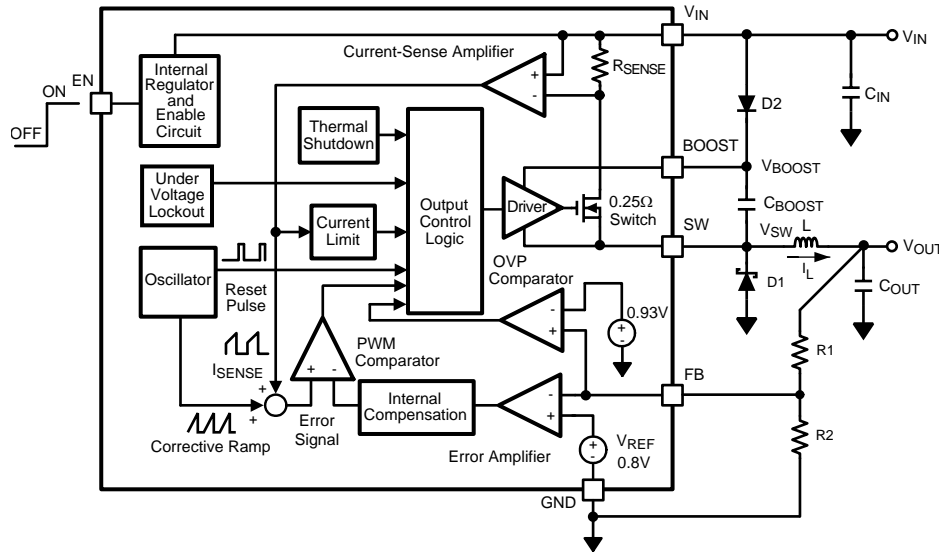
$V_{IN}$

$V_{IN}$

Current-Sense Amplifier

$R_{SENSE}$

EN

ON

OFF

Internal Regulator and Enable Circuit

+

-

D2

$C_{IN}$

Thermal Shutdown

BOOST

$V_{BOOST}$

Under Voltage Lockout

Output Control Logic

Driver

0.25Ω Switch

$C_{BOOST}$

Current Limit

SW

$V_{SW}$

L

$V_{OUT}$

$I_L$

Oscillator

Reset Pulse

OVP Comparator

D1

$C_{OUT}$

-

+

0.93V

+

-

PWM Comparator

R1

$I_{SENSE}$

+

-

+

+

FB

Corrective Ramp

Error Signal

Internal Compensation

-

+

Error Amplifier

+

-

$V_{REF}$

0.8V

R2

GND